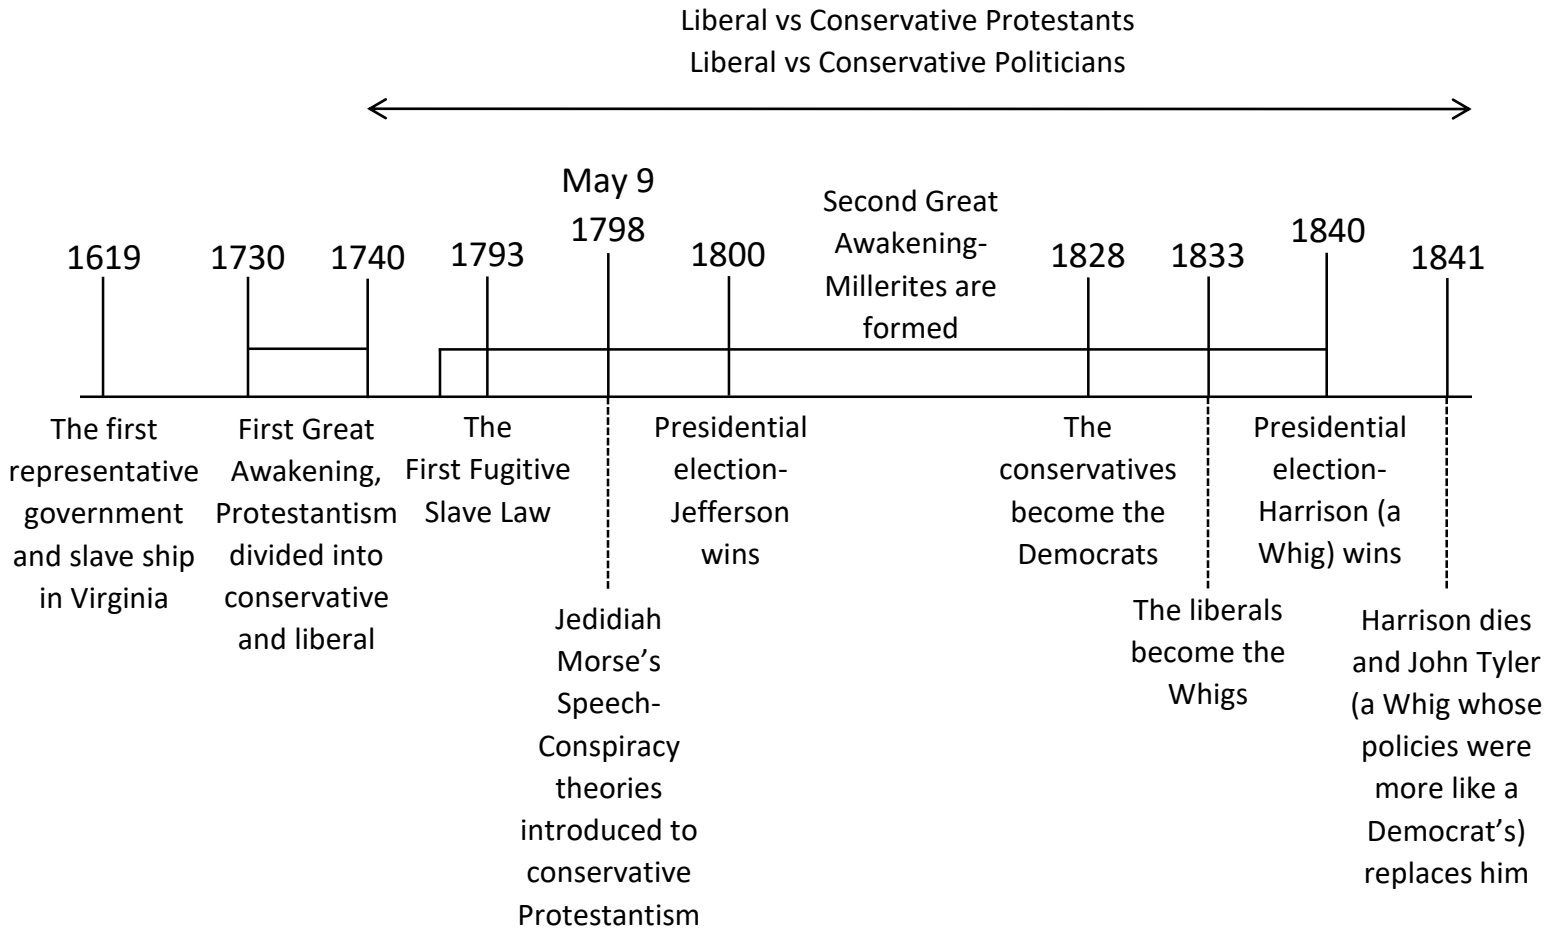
Liberal vs Conservative Protestants
Liberal vs Conservative Politicians

1619

The first representative government and slave ship in Virginia

1730

1740

First Great Awakening, Protestantism divided into conservative and liberal

1793

The First Fugitive Slave Law

May 9 1798

Jedidiah Morse's Speech- Conspiracy theories introduced to conservative Protestantism

1800

Presidential election- Jefferson wins

Second Great Awakening- Millerites are formed

1828

The conservatives become the Democrats

1833

The liberals become the Whigs

1840

Presidential election- Harrison (a Whig) wins

1841

Harrison dies and John Tyler (a Whig whose policies were more like a Democrat's) replaces him